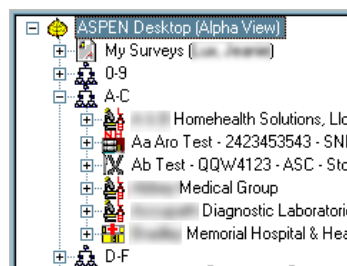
ASPEN Desktop (Alpha View)
My Surveys ([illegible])
0-9
A-C
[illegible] Homehealth Solutions, Llc
Aa Aro Test - 2423453543 - SNI
Ab Test - QQW4123 - ASC - Sto
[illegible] Medical Group
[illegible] Diagnostic Laboratori
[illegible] Memorial Hospital & Hea
D-F